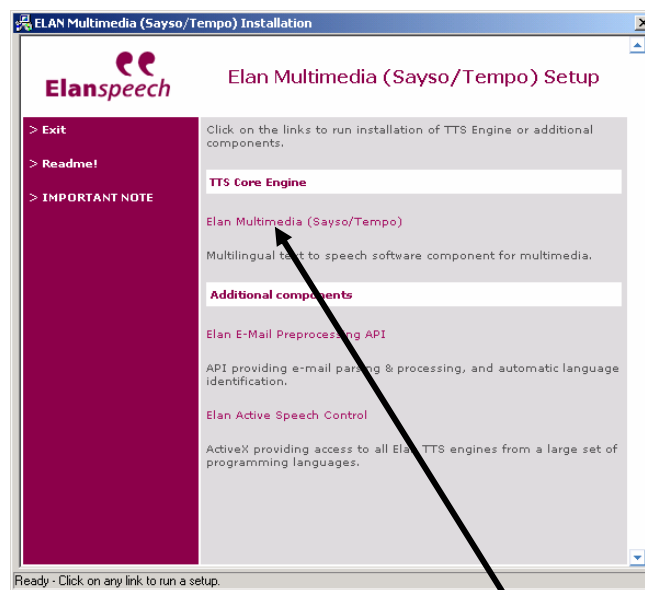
ELAN Multimedia (Sayso/Tempo) Installation

Elanspeech

Elan Multimedia (Sayso/Tempo) Setup

> Exit

> Readme!

> IMPORTANT NOTE

Click on the links to run installation of TTS Engine or additional components.

TTS Core Engine

Elan Multimedia (Sayso/Tempo)

Multilingual text to speech software component for multimedia.

Additional components

Elan E-Mail Preprocessing API

API providing e-mail parsing & processing, and automatic language identification.

Elan Active Speech Control

ActiveX providing access to all Elan TTS engines from a large set of programming languages.

Ready - Click on any link to run a setup.